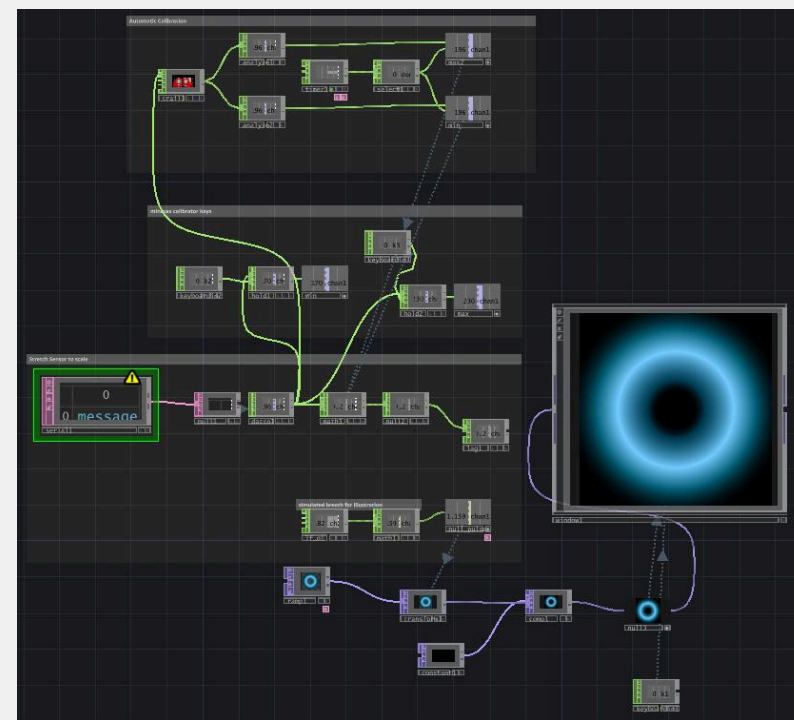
Automatic Calibration

96 chan
analyze1

96 chan
analyze2

timer1

0 done
select1

196 chan1
max

196 chan1
min

trail1

Manual calibration keys

0 k1
keyboardin1

0 k2
keyboardin2

hold1

170 chan1
min

hold2

230 chan1
max

Stretch Sensor to scale

0
0 message
serial1

null1

datto1

math1

null2

lag1

simulated breath for illustration

82 chan
lfo1

math2

1.158 chan1
null_out1

ramp1

transform1

comp1

null3

constant1

window1

0 k1
keyboardin3